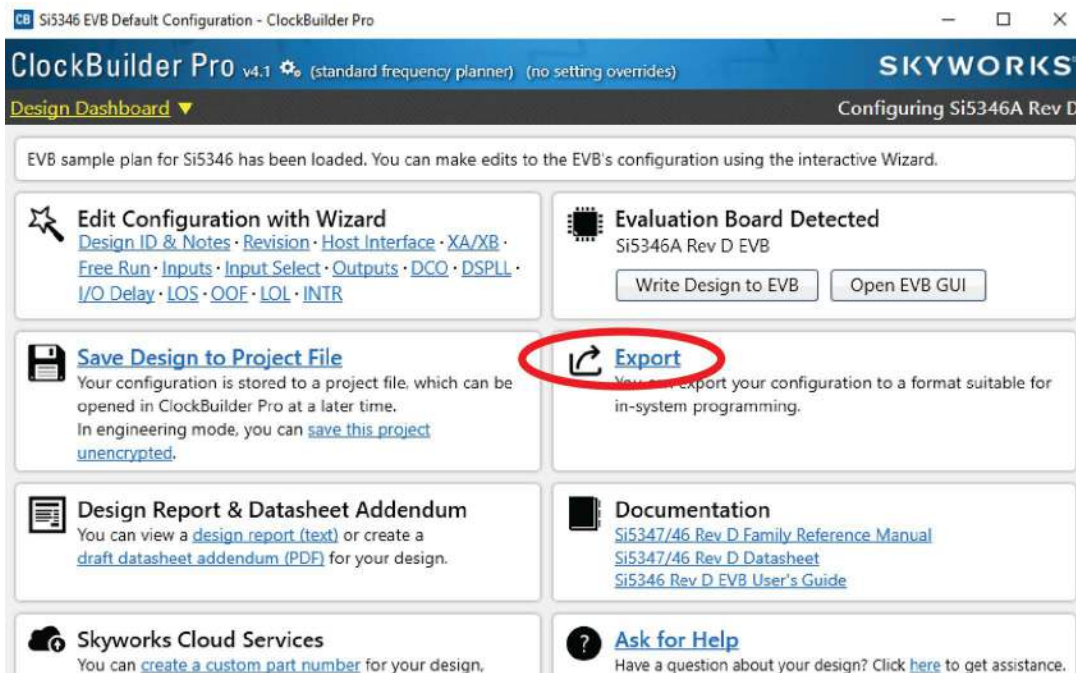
CB Si5346 EVB Default Configuration - ClockBuilder Pro

ClockBuilder Pro v4.1 (standard frequency planner) (no setting overrides)

SKYWORKS

Design Dashboard ▼

Configuring Si5346A Rev D

EVB sample plan for Si5346 has been loaded. You can make edits to the EVB's configuration using the interactive Wizard.

Edit Configuration with Wizard
Design ID & Notes · Revision · Host Interface · XA/XB · Free Run · Inputs · Input Select · Outputs · DCO · DSPLL · I/O Delay · LOS · OOF · LOL · INTR

Evaluation Board Detected
Si5346A Rev D EVB
Write Design to EVB
Open EVB GUI

Save Design to Project File
Your configuration is stored to a project file, which can be opened in ClockBuilder Pro at a later time.
In engineering mode, you can save this project unencrypted.

Export
You can export your configuration to a format suitable for in-system programming.

Design Report & Datasheet Addendum
You can view a design report (text) or create a draft datasheet addendum (PDF) for your design.

Documentation
Si5347/46 Rev D Family Reference Manual
Si5347/46 Rev D Datasheet
Si5346 Rev D EVB User's Guide

Skyworks Cloud Services
You can create a custom part number for your design,

Ask for Help
Have a question about your design? Click here to get assistance.